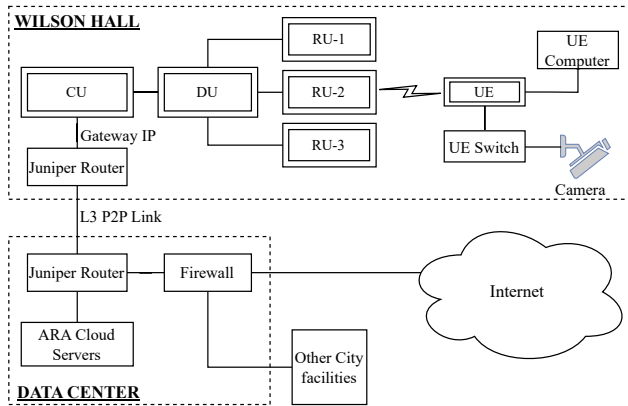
WILSON HALL

RU-1

UE Computer

CU

DU

RU-2

UE

RU-3

UE Switch

Gateway IP

Juniper Router

Camera

L3 P2P Link

Juniper Router

Firewall

Internet

ARA Cloud Servers

Other City facilities

DATA CENTER